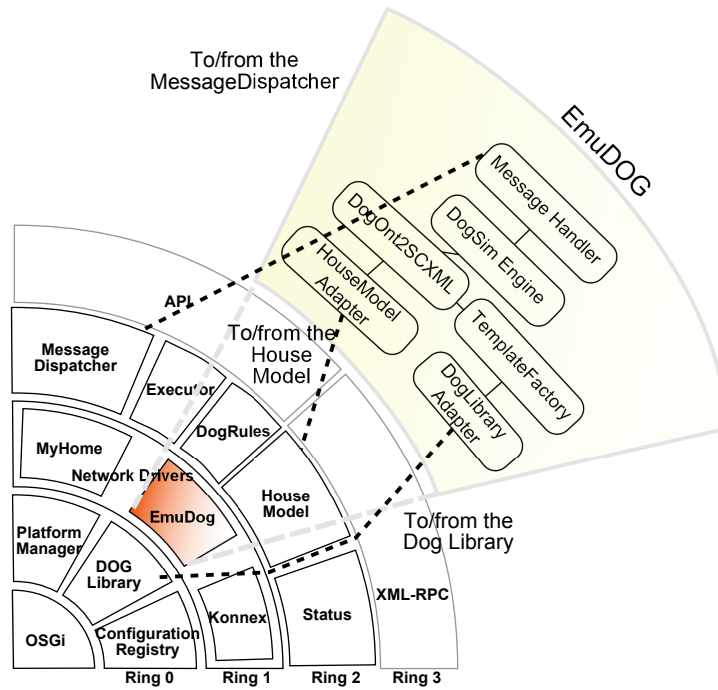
To/from the MessageDispatcher

EmuDOG

Message Handler

DogSim Engine

DogOnt2SCXML

HouseModel Adapter

TemplateFactory

DogLibrary Adapter

API

To/from the House Model

Message Dispatcher

Executor

MyHome

DogRules

Network Drivers

EmuDog

House Model

To/from the Dog Library

Platform Manager

DOG Library

Status

XML-RPC

Konnex

OSGi

Configuration Registry

Ring 0

Ring 1

Ring 2

Ring 3